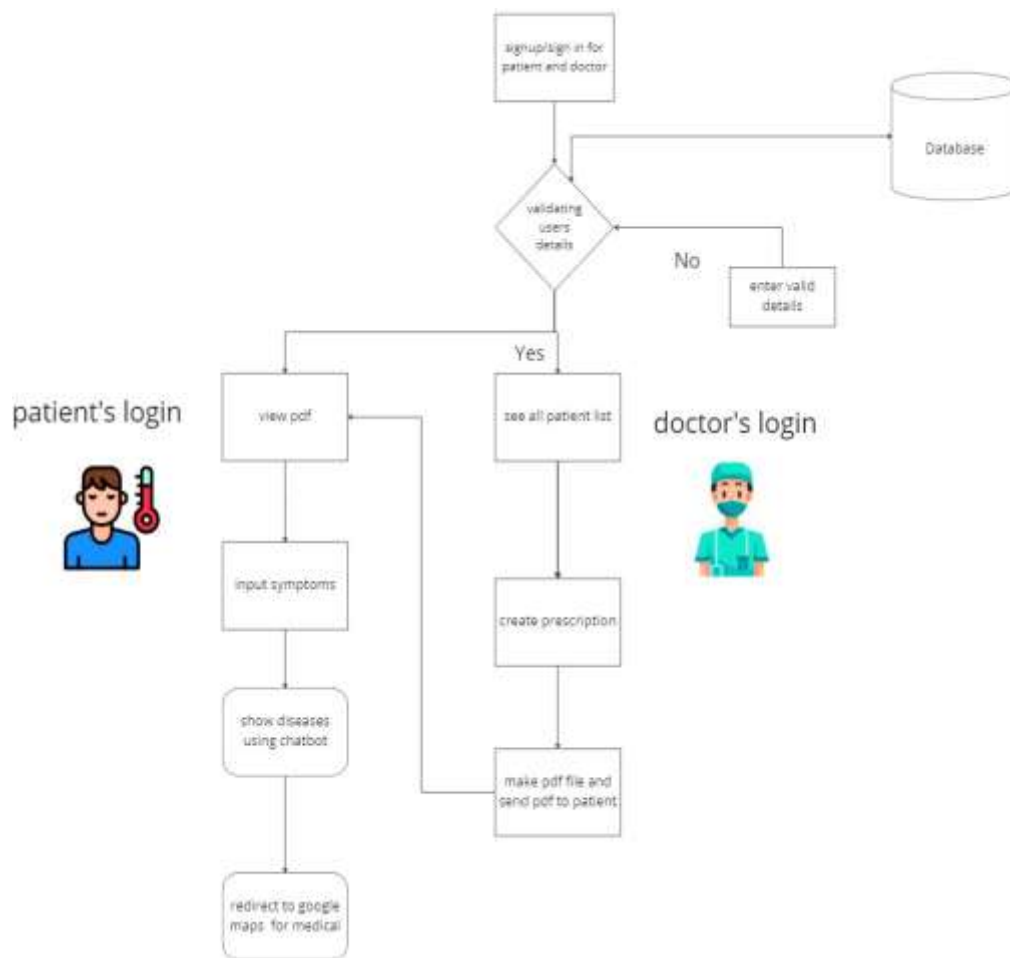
signup/sign in for patient and doctor

Database

validating users details

No

enter valid details

Yes

patient's login

view pdf

see all patient list

doctor's login

input symptoms

create prescription

show diseases using chatbot

make pdf file and send pdf to patient

redirect to google maps for medical